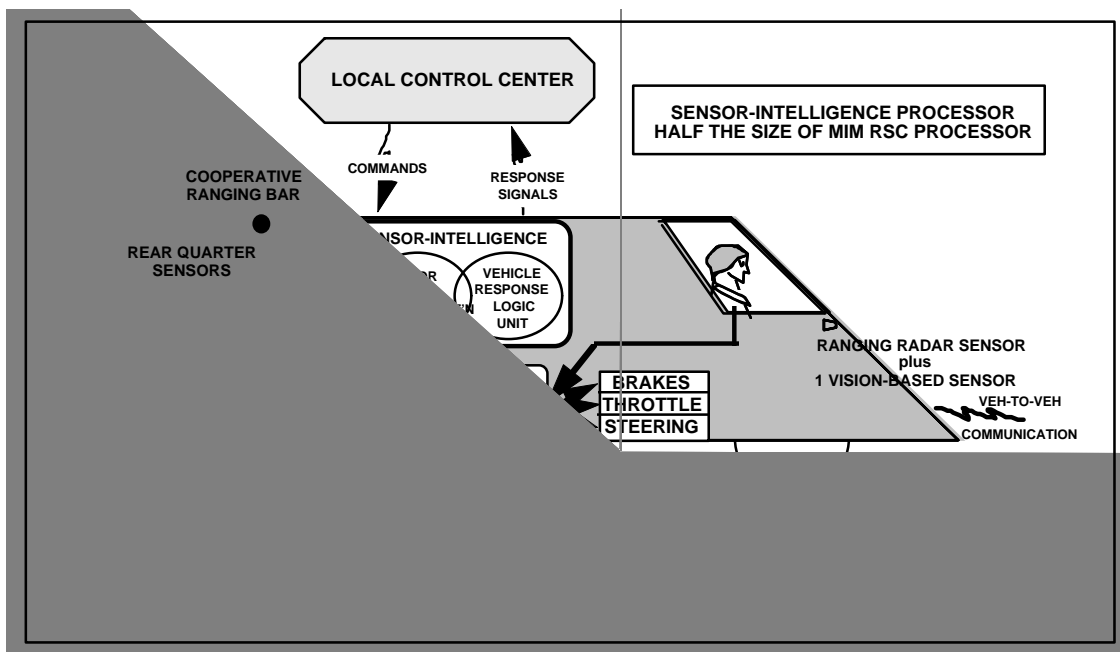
LOCAL CONTROL CENTER

SENSOR-INTELLIGENCE PROCESSOR HALF THE SIZE OF MIM RSC PROCESSOR

COMMANDS

RESPONSE SIGNALS

COOPERATIVE RANGING BAR

REAR QUARTER SENSORS

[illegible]NSOR-INTELLIGENCE

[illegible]R

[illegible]N

VEHICLE RESPONSE LOGIC UNIT

RANGING RADAR SENSOR plus 1 VISION-BASED SENSOR

VEH-TO-VEH COMMUNICATION

BRAKES
THROTTLE
STEERING